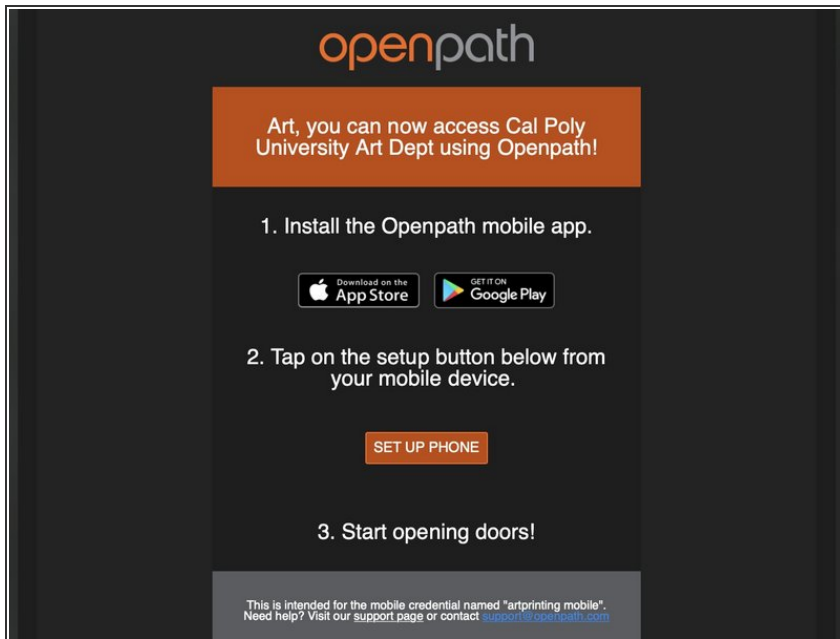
openpath

Art, you can now access Cal Poly University Art Dept using Openpath!

1. Install the Openpath mobile app.

Download on the App Store

GET IT ON Google Play

2. Tap on the setup button below from your mobile device.

SET UP PHONE

3. Start opening doors!

This is intended for the mobile credential named "artprinting mobile". Need help? Visit our support page or contact support@openpath.com